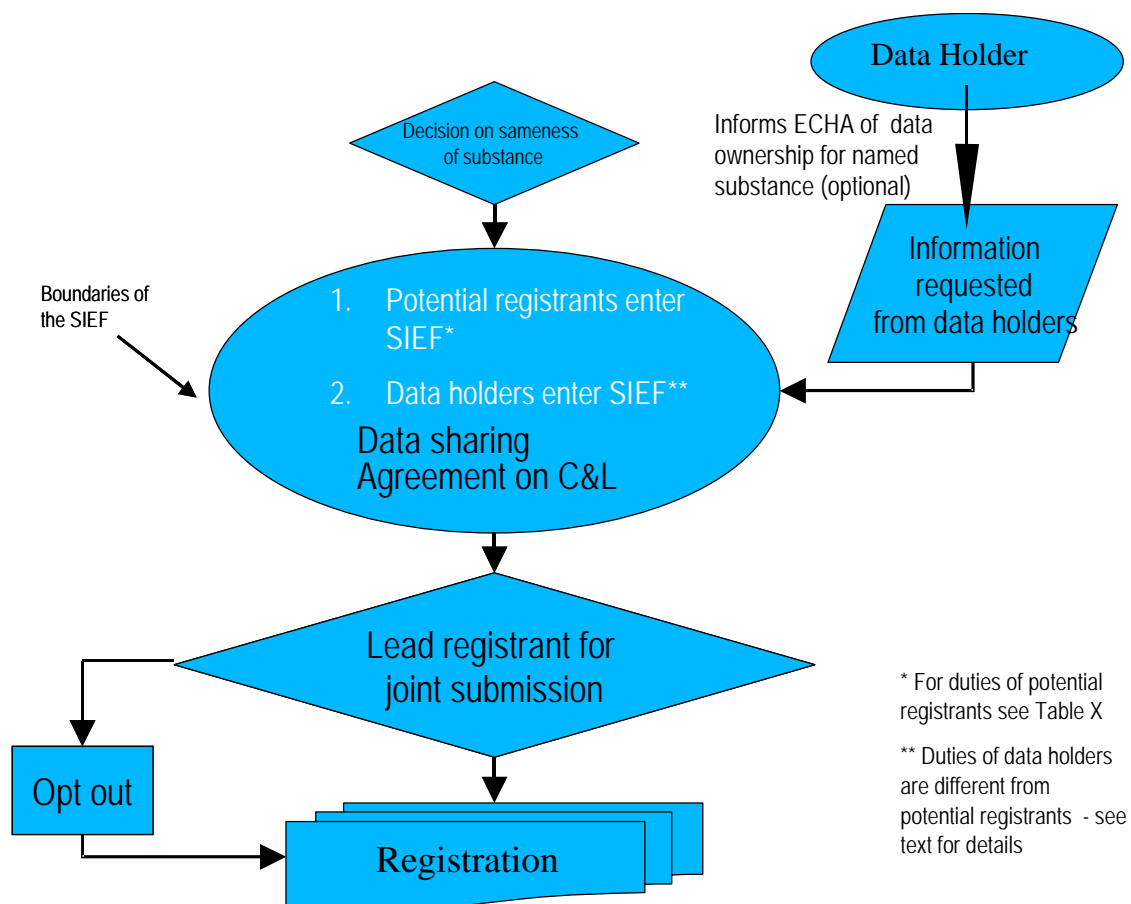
Data Holder

Informs ECHA of data ownership for named substance (optional)

Decision on sameness of substance

Information requested from data holders

Boundaries of the SIEF

1. Potential registrants enter SIEF*

2. Data holders enter SIEF**

Data sharing
Agreement on C&L

Lead registrant for joint submission

Opt out

Registration

* For duties of potential registrants see Table X

** Duties of data holders are different from potential registrants - see text for details